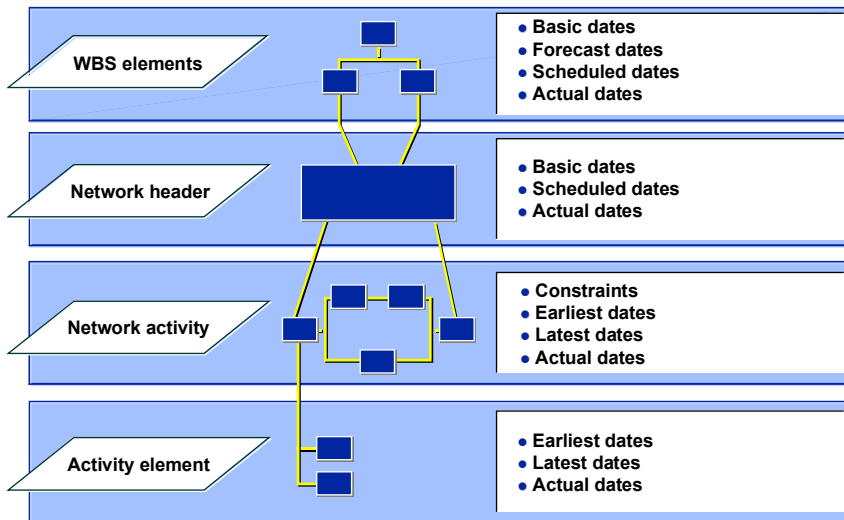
WBS elements

- Basic dates
- Forecast dates
- Scheduled dates
- Actual dates

Network header

- Basic dates
- Scheduled dates
- Actual dates

Network activity

- Constraints
- Earliest dates
- Latest dates
- Actual dates

Activity element

- Earliest dates
- Latest dates
- Actual dates